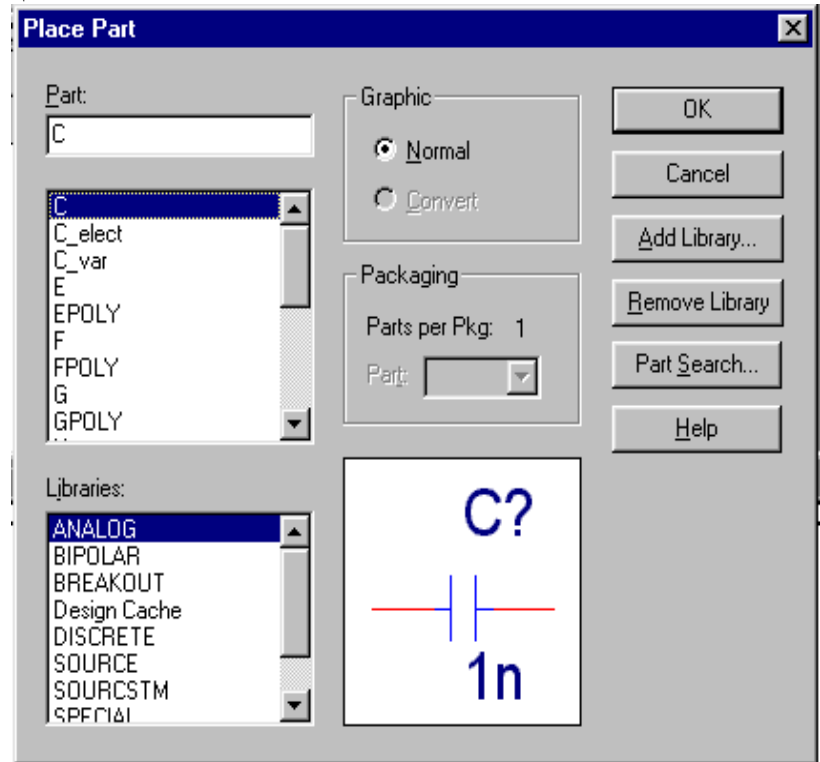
Place Part

Part:
C

C
C_elect
C_var
E
EPOLY
F
FPOLY
G
GPOLY

Libraries:
ANALOG
BIPOLAR
BREAKOUT
Design Cache
DISCRETE
SOURCE
SOURCSTM
SPECIAL

Graphic
Normal
Convert

Packaging
Parts per Pkg: 1
Part:

C?
1n

OK
Cancel
Add Library...
Remove Library
Part Search...
Help